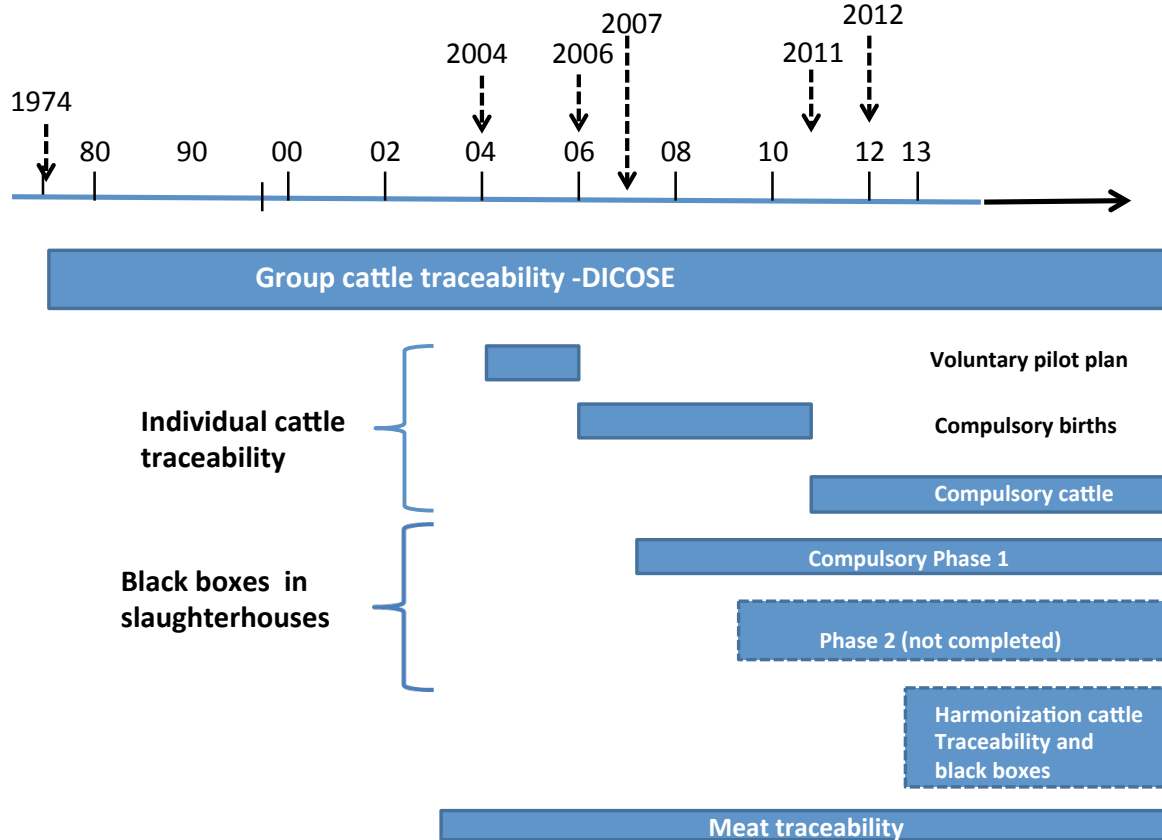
1974
2004
2006
2007
2011
2012

80 90 00 02 04 06 08 10 12 13

Group cattle traceability -DICOSE

Individual cattle traceability

Voluntary pilot plan

Compulsory births

Compulsory cattle

Black boxes in slaughterhouses

Compulsory Phase 1

Phase 2 (not completed)

Harmonization cattle Traceability and black boxes

Meat traceability